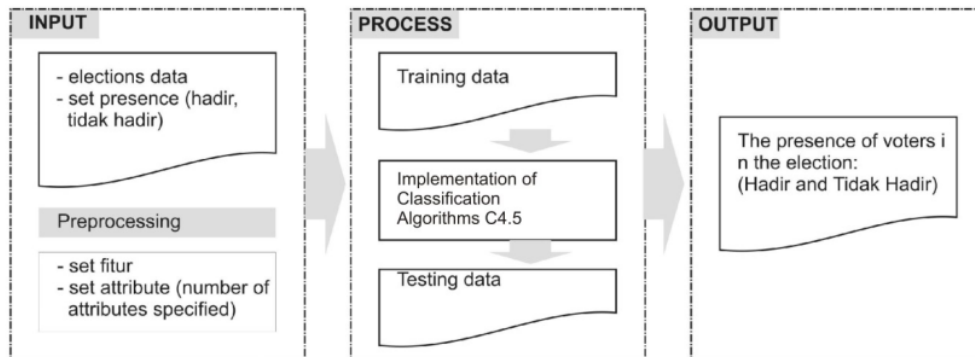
INPUT

- elections data
- set presence (hadir, tidak hadir)

Preprocessing

- set fitur
- set attribute (number of attributes specified)

PROCESS

Training data

Implementation of Classification Algorithms C4.5

Testing data

OUTPUT

The presence of voters i n the election: (Hadir and Tidak Hadir)